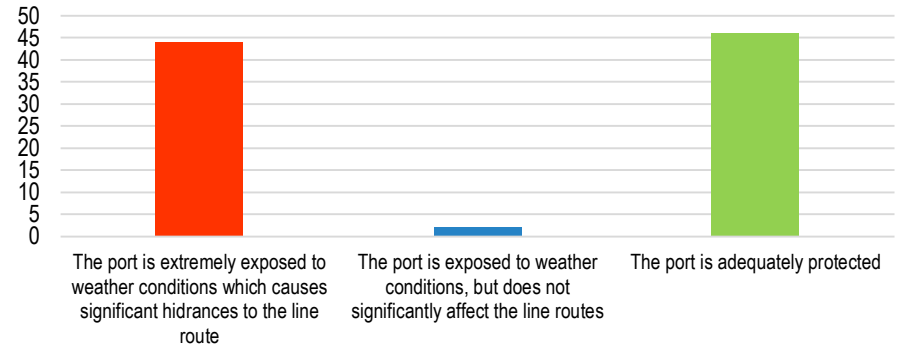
50
45
40
35
30
25
20
15
10
5
0

The port is extremely exposed to weather conditions which causes significant hidrances to the line route

The port is exposed to weather conditions, but does not significantly affect the line routes

The port is adequately protected